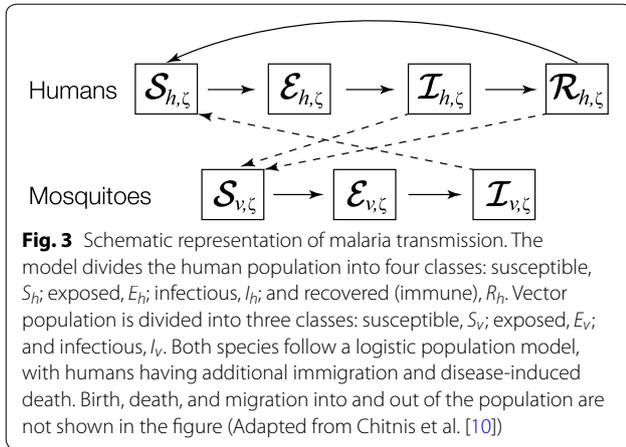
Humans $\mathcal{S}_{h,\zeta}$ $\mathcal{E}_{h,\zeta}$ $\mathcal{I}_{h,\zeta}$ $\mathcal{R}_{h,\zeta}$

Mosquitoes $\mathcal{S}_{v,\zeta}$ $\mathcal{E}_{v,\zeta}$ $\mathcal{I}_{v,\zeta}$

**Fig. 3** Schematic representation of malaria transmission. The model divides the human population into four classes: susceptible, $S_h$; exposed, $E_h$; infectious, $I_h$; and recovered (immune), $R_h$. Vector population is divided into three classes: susceptible, $S_v$; exposed, $E_v$; and infectious, $I_v$. Both species follow a logistic population model, with humans having additional immigration and disease-induced death. Birth, death, and migration into and out of the population are not shown in the figure (Adapted from Chitnis et al. [10])